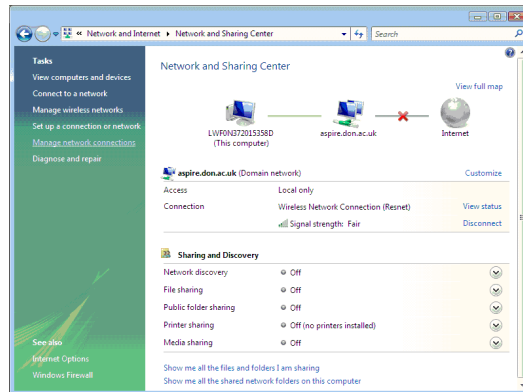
« Network and Internet ▸ Network and Sharing Center

Search

Tasks

View computers and devices

Connect to a network

Manage wireless networks

Set up a connection or network

Manage network connections

Diagnose and repair

See also

Internet Options

Windows Firewall

Network and Sharing Center

View full map

LWF0N372015358D
(This computer)

aspire.don.ac.uk

Internet

aspire.don.ac.uk (Domain network)

Customize

| | | |
|---|---|---|
| Access | Local only | |
| Connection | Wireless Network Connection (Resnet) | View status |
| | Signal strength: Fair | Disconnect |

Sharing and Discovery

| | |
|---|---|
| Network discovery | Off |
| File sharing | Off |
| Public folder sharing | Off |
| Printer sharing | Off (no printers installed) |
| Media sharing | Off |

Show me all the files and folders I am sharing

Show me all the shared network folders on this computer